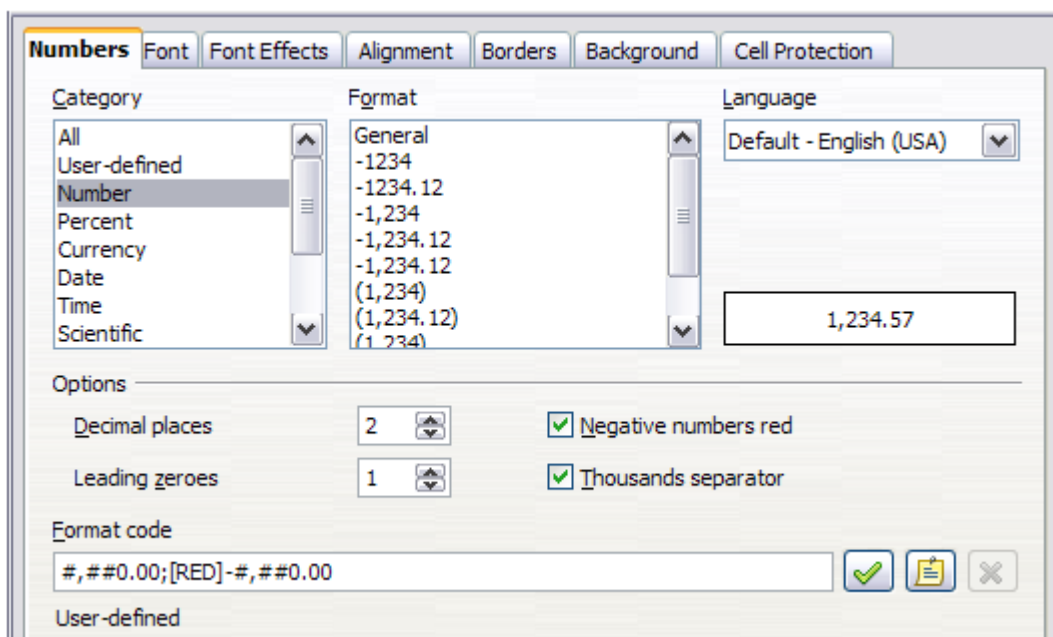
Numbers Font Font Effects Alignment Borders Background Cell Protection

Category
All
User-defined
Number
Percent
Currency
Date
Time
Scientific

Format
General
-1234
-1234.12
-1,234
-1,234.12
-1,234.12
(1,234)
(1,234.12)
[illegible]

Language
Default - English (USA)

1,234.57

Options

Decimal places 2

Leading zeroes 1

Negative numbers red

Thousands separator

Format code
#,##0.00;[RED]-#,##0.00

User-defined